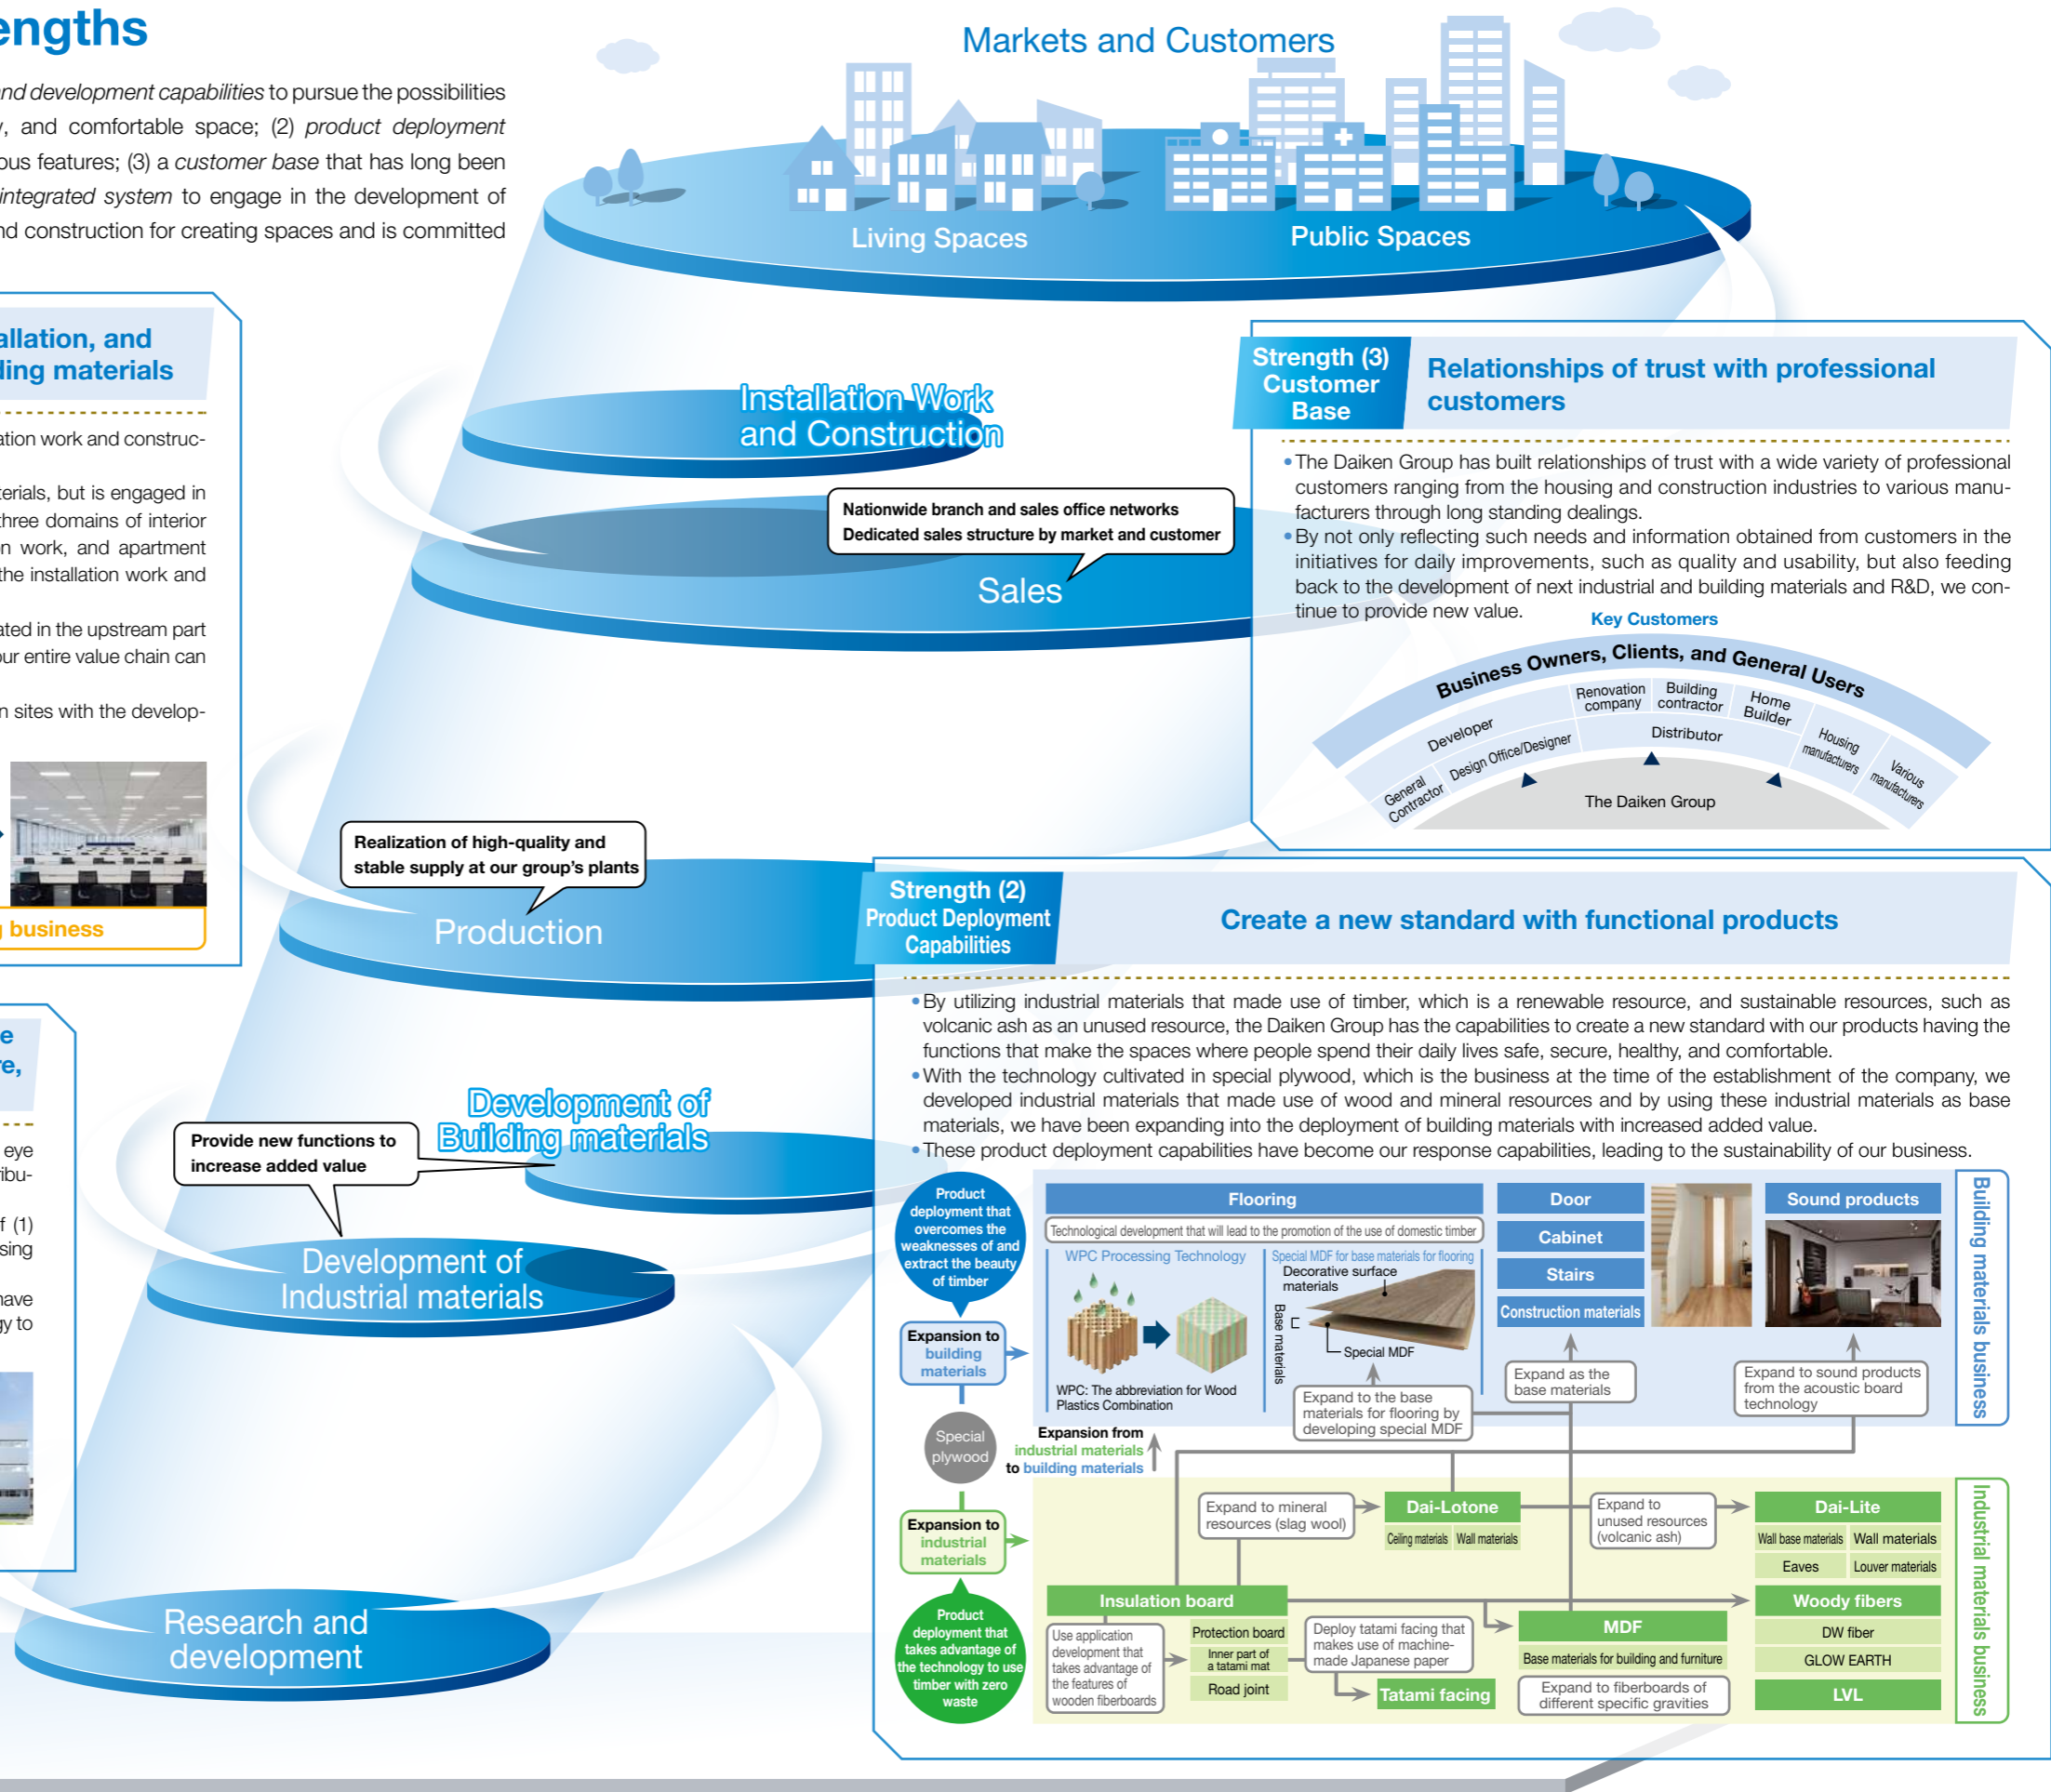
engths

nd development capabilities to pursue the possibilities , and comfortable space; (2) product deployment ous features; (3) a customer base that has long been integrated system to engage in the development of nd construction for creating spaces and is committed

allation, and ling materials

ation work and construc-

erials, but is engaged in three domains of interior n work, and apartment the installation work and

ated in the upstream part ur entire value chain can

n sites with the develop-

business

e re,

eye ribu-

f (1) sing

have y to

Markets and Customers

Living Spaces

Public Spaces

Installation Work and Construction

Nationwide branch and sales office networks
Dedicated sales structure by market and customer

Sales

Realization of high-quality and stable supply at our group's plants

Production

Development of Building materials

Provide new functions to increase added value

Development of Industrial materials

Research and development

Strength (3) Customer Base

Relationships of trust with professional customers

• The Daiken Group has built relationships of trust with a wide variety of professional customers ranging from the housing and construction industries to various manufacturers through long standing dealings.
• By not only reflecting such needs and information obtained from customers in the initiatives for daily improvements, such as quality and usability, but also feeding back to the development of next industrial and building materials and R&D, we continue to provide new value.

Key Customers

Business Owners, Clients, and General Users

Renovation company
Building contractor
Home Builder
Developer
Distributor
Housing manufacturers
Various manufacturers
Design Office/Designer
General Contractor
The Daiken Group

Strength (2) Product Deployment Capabilities

Create a new standard with functional products

• By utilizing industrial materials that made use of timber, which is a renewable resource, and sustainable resources, such as volcanic ash as an unused resource, the Daiken Group has the capabilities to create a new standard with our products having the functions that make the spaces where people spend their daily lives safe, secure, healthy, and comfortable.
• With the technology cultivated in special plywood, which is the business at the time of the establishment of the company, we developed industrial materials that made use of wood and mineral resources and by using these industrial materials as base materials, we have been expanding into the deployment of building materials with increased added value.
• These product deployment capabilities have become our response capabilities, leading to the sustainability of our business.

Product deployment that overcomes the weaknesses of and extract the beauty of timber

Expansion to building materials

Special plywood

Expansion from industrial materials to building materials

Expansion to industrial materials

Product deployment that takes advantage of the technology to use timber with zero waste

Flooring

Technological development that will lead to the promotion of the use of domestic timber

WPC Processing Technology

WPC: The abbreviation for Wood Plastics Combination

Special MDF for base materials for flooring

Decorative surface materials

Base materials

Special MDF

Expand to the base materials for flooring by developing special MDF

Door

Cabinet

Stairs

Construction materials

Expand as the base materials

Sound products

Expand to sound products from the acoustic board technology

Building materials business

Expand to mineral resources (slag wool)

Dai-Lotone

Ceiling materials
Wall materials

Expand to unused resources (volcanic ash)

Dai-Lite

Wall base materials
Wall materials
Eaves
Louver materials

Insulation board

Use application development that takes advantage of the features of wooden fiberboards

Protection board
Inner part of a tatami mat
Road joint

Deploy tatami facing that makes use of machine-made Japanese paper

Tatami facing

MDF

Base materials for building and furniture

Expand to fiberboards of different specific gravities

Woody fibers

DW fiber
GLOW EARTH

LVL

Industrial materials business